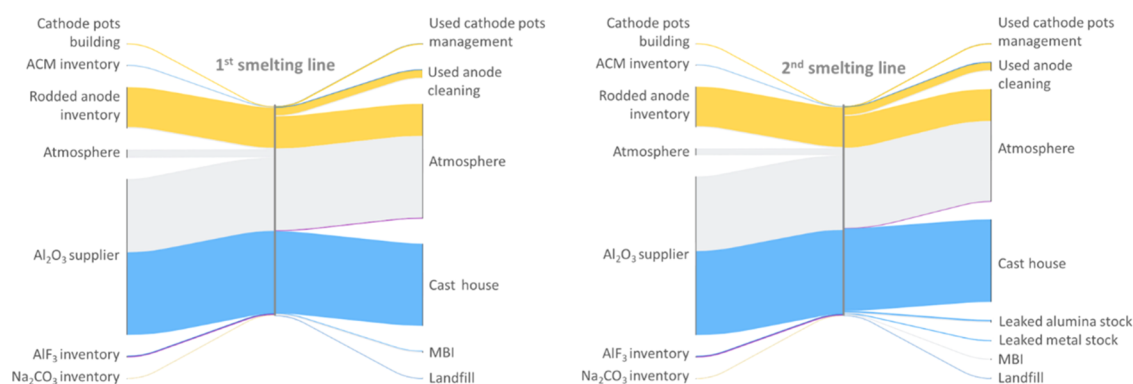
Cathode pots building
ACM inventory
Rodded anode inventory
Atmosphere
$Al_2O_3$ supplier
$AlF_3$ inventory
$Na_2CO_3$ inventory

1st smelting line

Used cathode pots management
Used anode cleaning
Atmosphere
Cast house
MBI
Landfill

Cathode pots building
ACM inventory
Rodded anode inventory
Atmosphere
$Al_2O_3$ supplier
$AlF_3$ inventory
$Na_2CO_3$ inventory

2nd smelting line

Used cathode pots management
Used anode cleaning
Atmosphere
Cast house
Leaked alumina stock
Leaked metal stock
MBI
Landfill